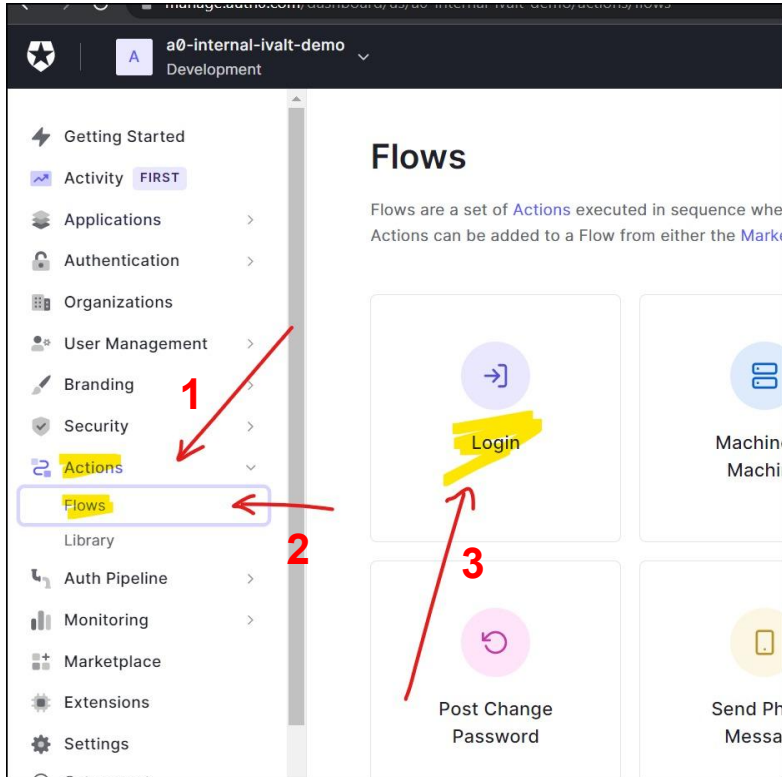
manage.auth0.com/dashboard/us/a0-internal-ivalt-demo/actions/flows

A a0-internal-ivalt-demo
Development

Getting Started
Activity FIRST
Applications
Authentication
Organizations
User Management
Branding
Security
Actions
Flows
Library
Auth Pipeline
Monitoring
Marketplace
Extensions
Settings

1
2
3

Flows

Flows are a set of Actions executed in sequence whe
Actions can be added to a Flow from either the Mark

Login

Machin
Machi

Post Change Password

Send Ph
Messa